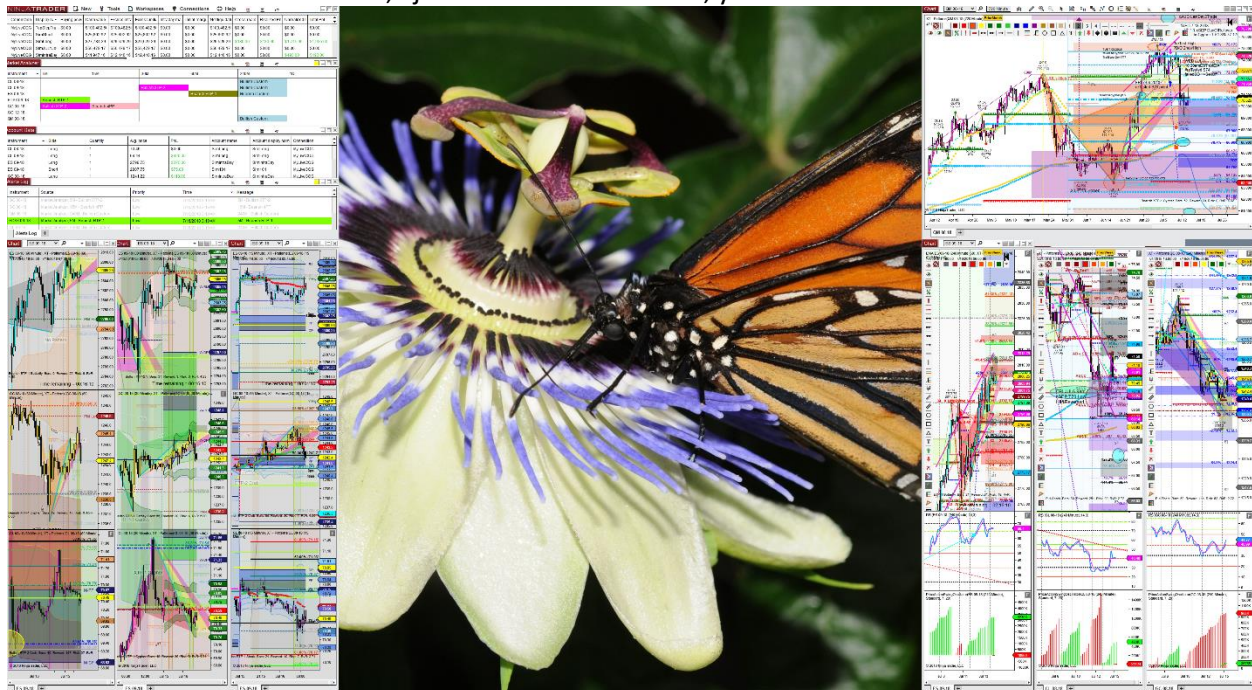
NINJATRADER New Tools Workspaces Connections Help

Market Analyzer

Account Data

Instrument Side Quantity Avg. price

Alerts

Instrument Source Priority Time Message

Alerts Log

Chart

Chart

Chart

Chart

Chart